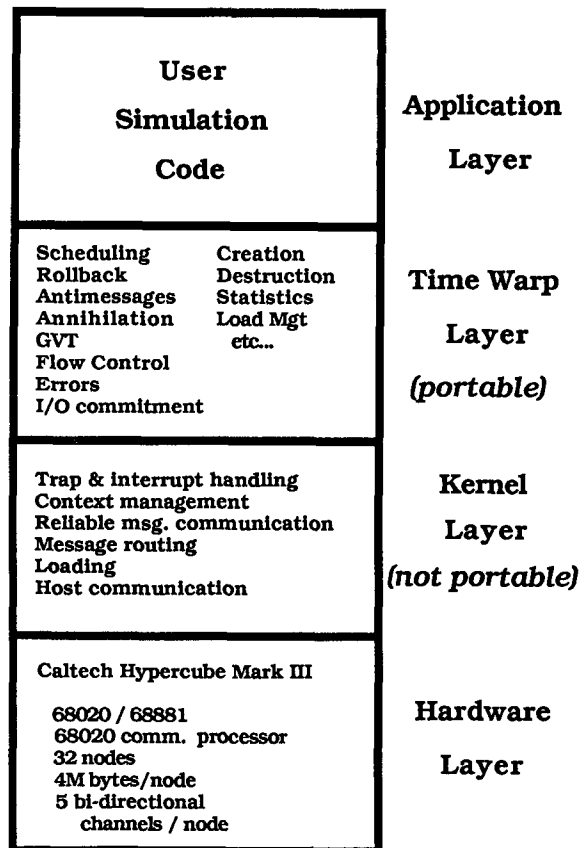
User
Simulation
Code

Application
Layer

Scheduling
Rollback
Antimessages
Annihilation
GVT
Flow Control
Errors
I/O commitment

Creation
Destruction
Statistics
Load Mgt
etc...

Time Warp
Layer
(portable)

Trap & interrupt handling
Context management
Reliable msg. communication
Message routing
Loading
Host communication

Kernel
Layer
(not portable)

Caltech Hypercube Mark III

68020 / 68881
68020 comm. processor
32 nodes
4M bytes/node
5 bi-directional channels / node

Hardware
Layer